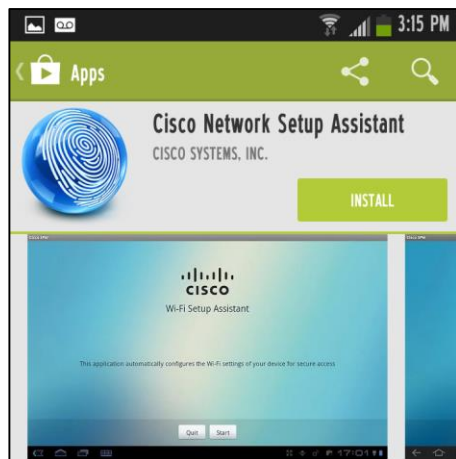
3:15 PM

Apps

Cisco Network Setup Assistant

CISCO SYSTEMS, INC.

INSTALL

Cisco DPNS

cisco

Wi-Fi Setup Assistant

This application automatically configures the Wi-Fi settings of your device for secure access

Quit Start

17:01

Cisco DPNS